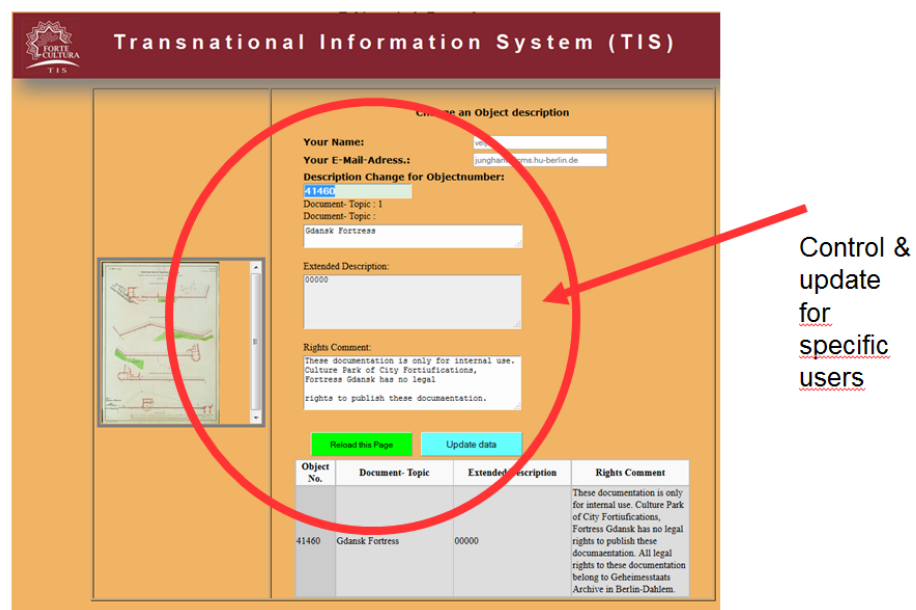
FORTE CULTURA
TIS

Transnational Information System (TIS)

Change an Object description

Your Name: ve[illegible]

Your E-Mail-Adress.: junghan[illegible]ms.hu-berlin.de

Description Change for Objectnumber:

41460

Document- Topic : 1

Document- Topic :

Gdansk Fortress

Extended Description:

00000

Rights Comment:

These documentation is only for internal use. Culture Park of City Fortiufications, Fortress Gdansk has no legal

rights to publish these documaentation.

Reload this Page

Update data

| Object No. | Document- Topic | Extended Description | Rights Comment |
|---|---|---|---|
| 41460 | Gdansk Fortress | 00000 | These documentation is only for internal use. Culture Park of City Fortiufications, Fortress Gdansk has no legal rights to publish these documaentation. All legal rights to these documentation belong to Geheimesstaats Archive in Berlin-Dahlem. |

Control & update for specific users